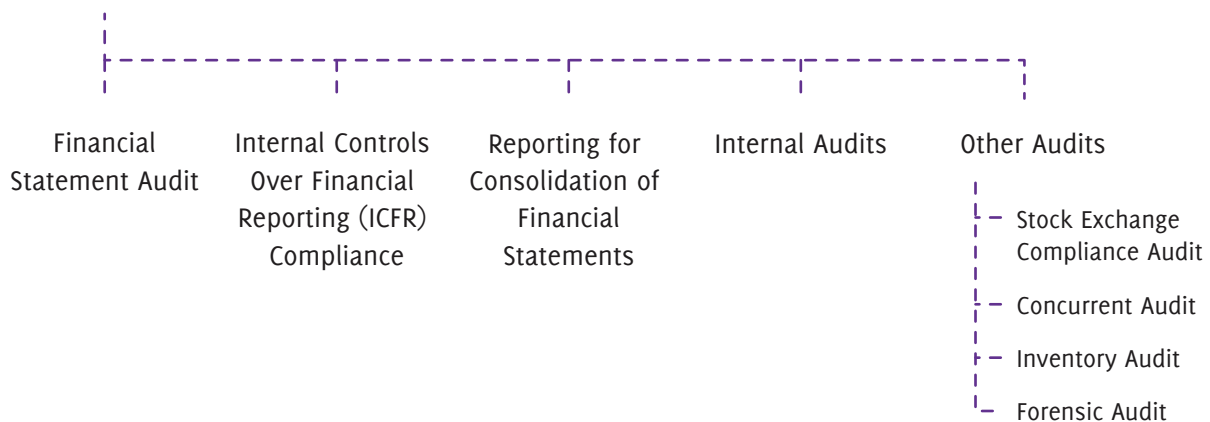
Financial Statement Audit

Internal Controls Over Financial Reporting (ICFR) Compliance

Reporting for Consolidation of Financial Statements

Internal Audits

Other Audits

Stock Exchange Compliance Audit

Concurrent Audit

Inventory Audit

Forensic Audit